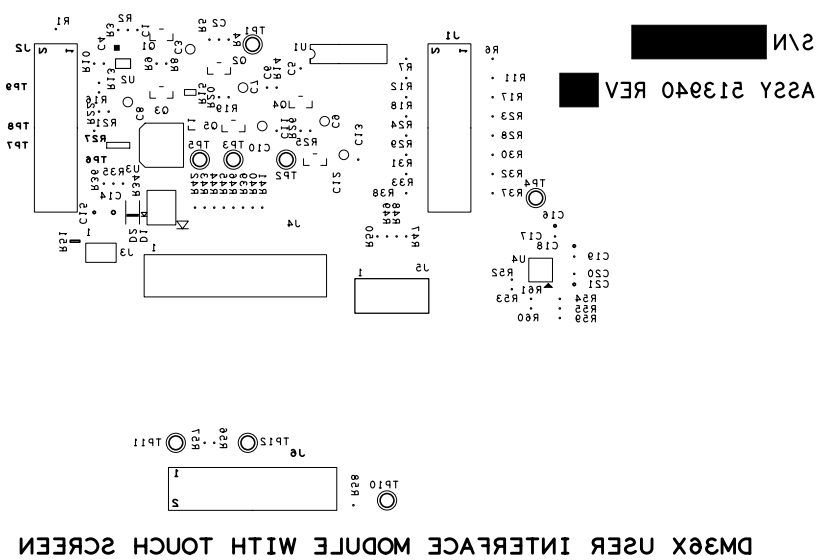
S/N

ASSY 513940 REV

R1
R2
C4
R3
C1
Q1
C2
R5
TP1
R4
U1
J2
2
1
R10
U2
R13
Q2
R9
C3
R8
C5
C6
R14
R6
J1
2
1
R7
R11
R12
R17
R18
R23
R24
R28
R29
R30
R31
R32
R33
R37
TP4
TP9
R16
R22
R26
R27
R15
R19
R20
Q4
C7
C8
Q3
Q5
R21
C9
TP8
TP7
TP6
TP5
TP3
C10
TP2
R25
C11
C12
C13
U3
R35
R36
R34
C14
C15
R39
R40
R41
R42
R43
R44
R45
R46
R38
C16
C17
C18
J4
R48
R49
R50
R47
D2
D1
R51
J3
1
1
J5
1
U4
R52
R61
R53
R54
R55
R59
R60
C19
C20
C21
TP11
R57
R56
TP12
J6
1
2
R58
TP10
DM36X USER INTERFACE MODULE WITH TOUCH SCREEN